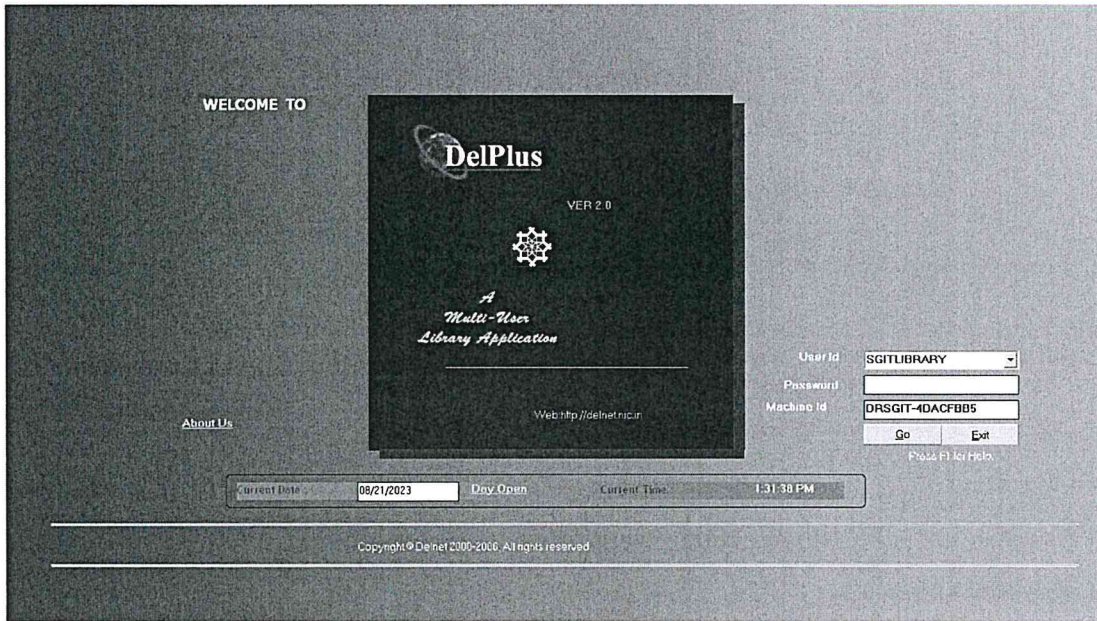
WELCOME TO

DelPlus

VER 2.0

A
Multi-User
Library Application

Web:http://delnet.nic.in

About Us

User Id SGITLIBRARY
Password
Machine Id DRSGIT-4DACFBB5
Go Exit
Press F1 for Help

Current Date : 08/21/2023 Day Open Current Time: 1:31:38 PM

Copyright © Delnet 2000-2006, All rights reserved.